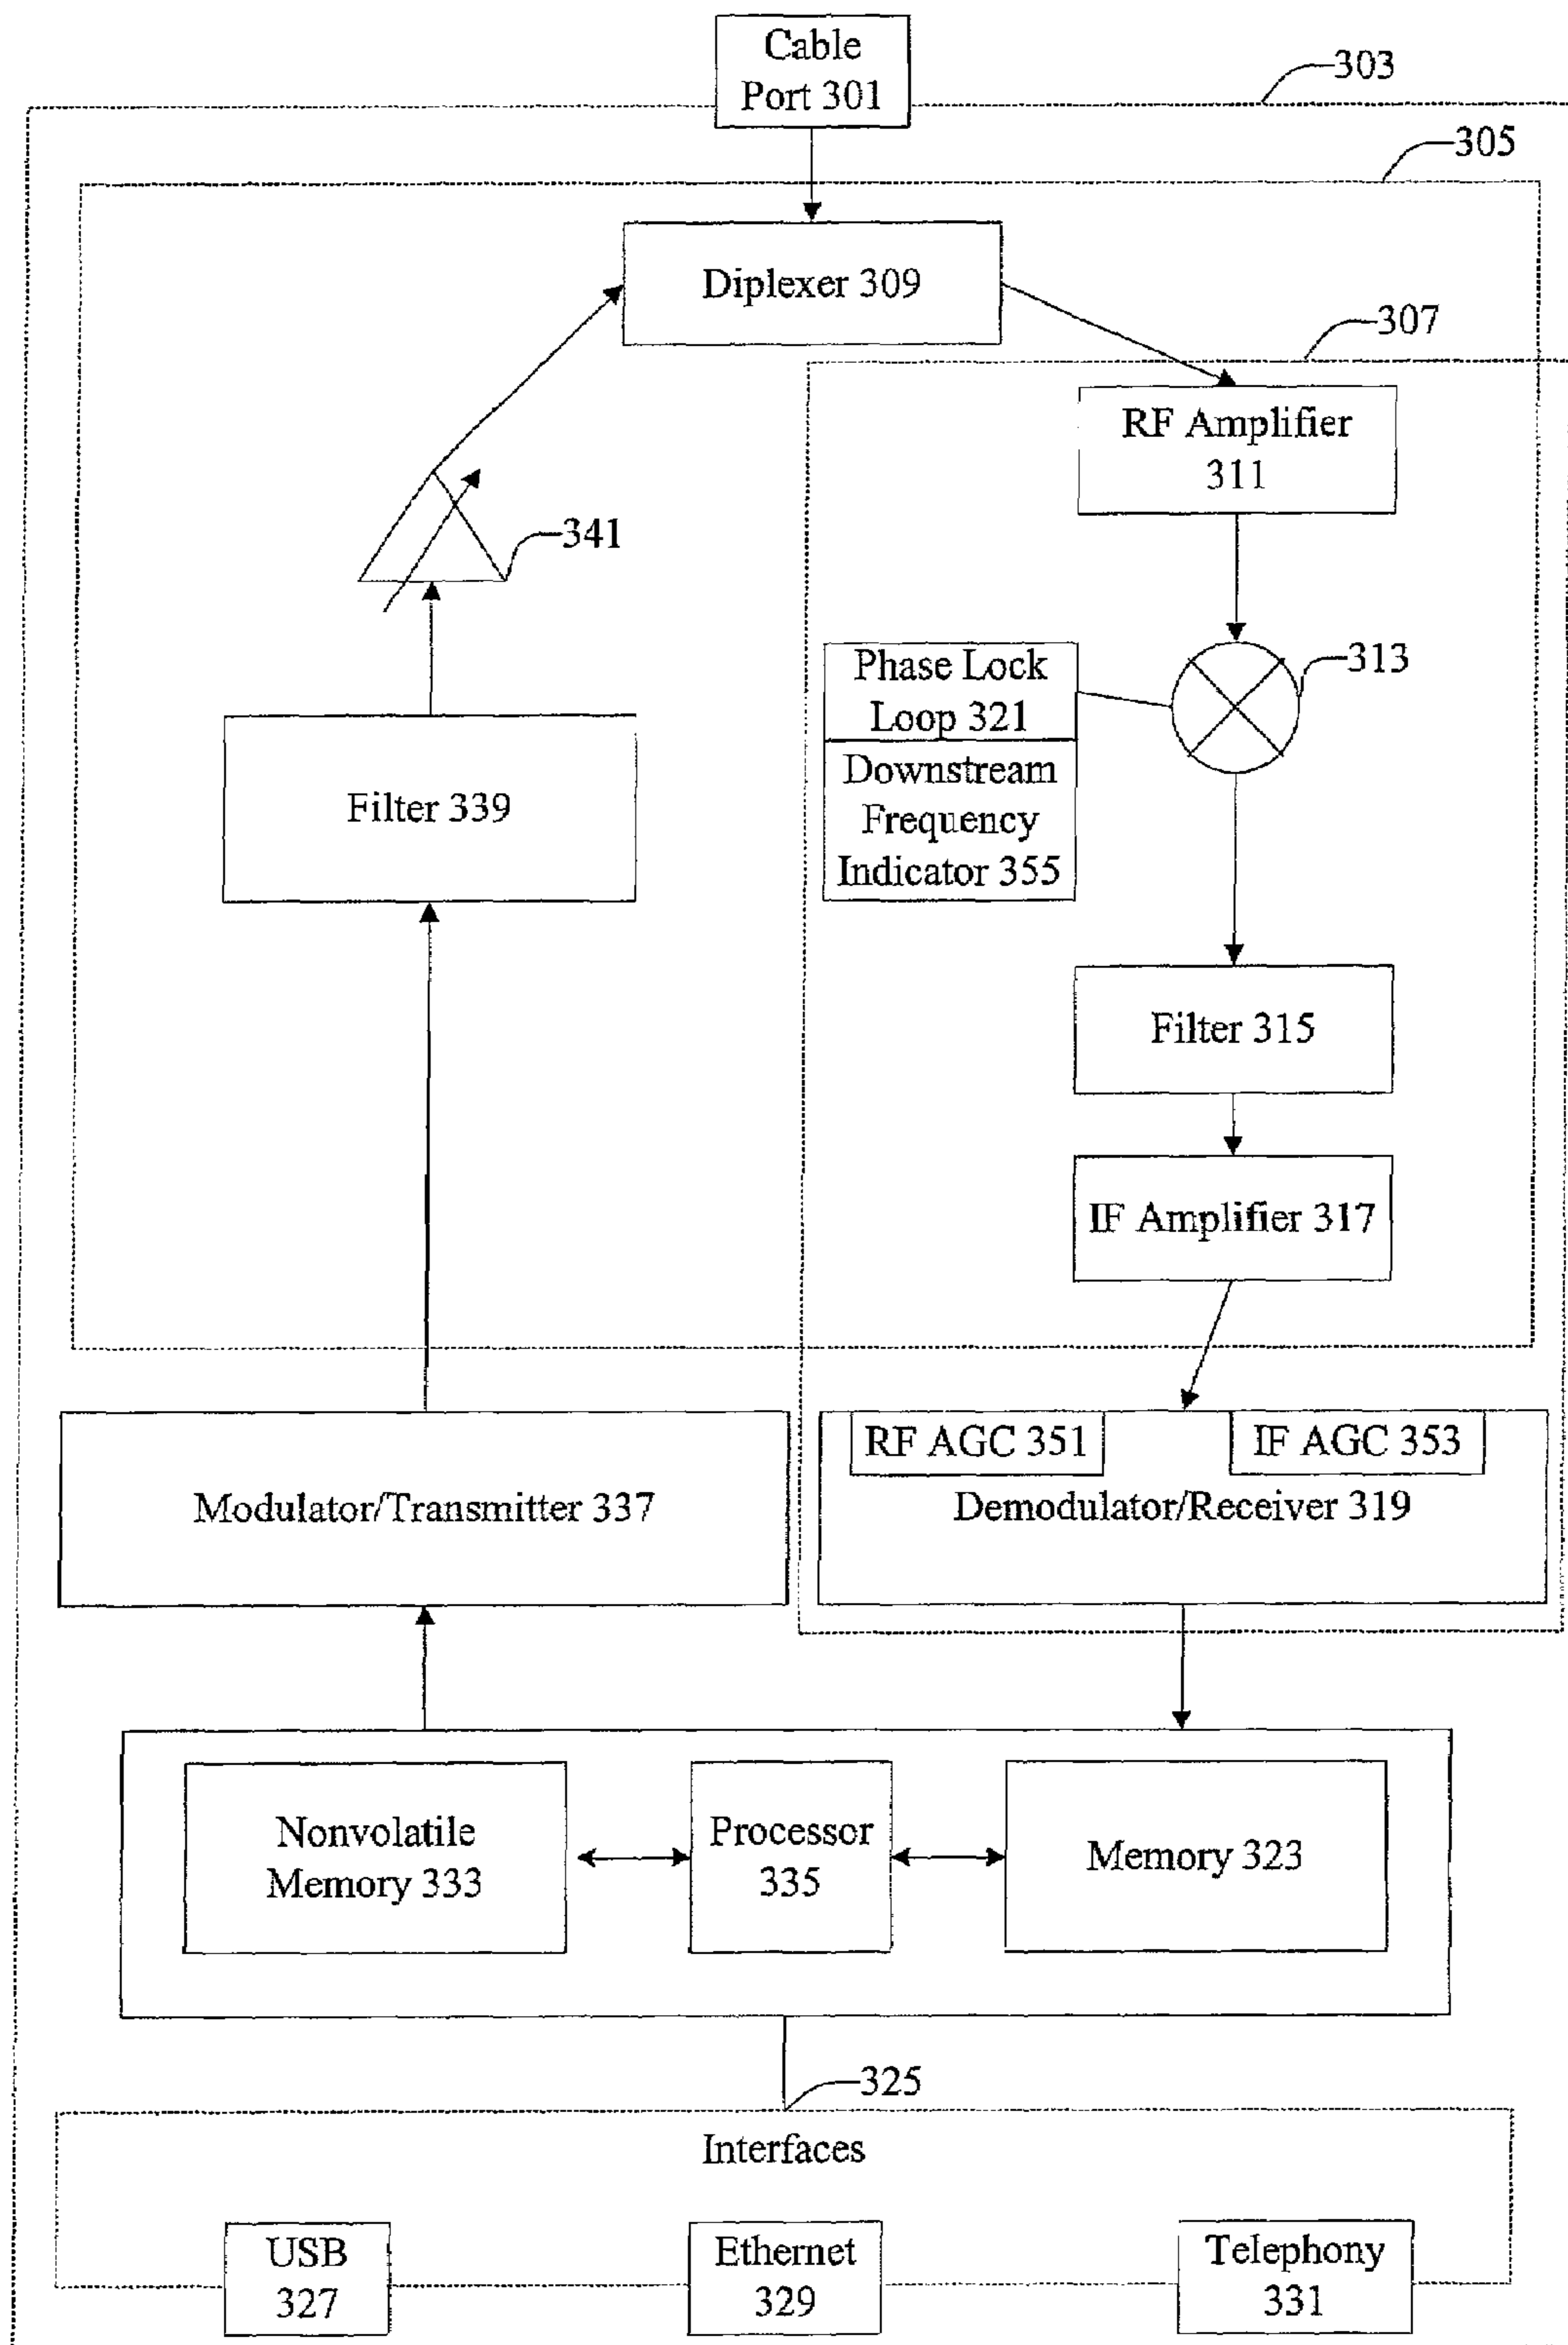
Cable Port 301

303

305

Diplexer 309

307

RF Amplifier 311

341

Phase Lock Loop 321

313

Downstream Frequency Indicator 355

Filter 339

Filter 315

IF Amplifier 317

RF AGC 351

IF AGC 353

Modulator/Transmitter 337

Demodulator/Receiver 319

Nonvolatile Memory 333

Processor 335

Memory 323

325

Interfaces

USB 327

Ethernet 329

Telephony 331